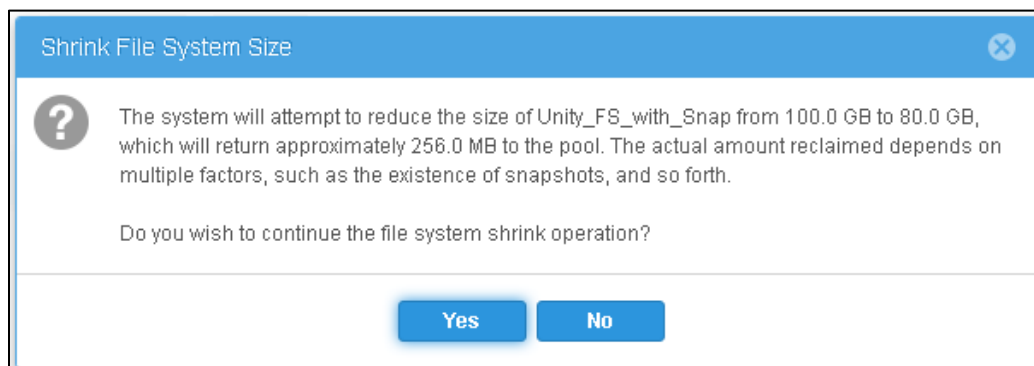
Shrink File System Size

The system will attempt to reduce the size of Unity_FS_with_Snap from 100.0 GB to 80.0 GB, which will return approximately 256.0 MB to the pool. The actual amount reclaimed depends on multiple factors, such as the existence of snapshots, and so forth.

Do you wish to continue the file system shrink operation?

Yes
No